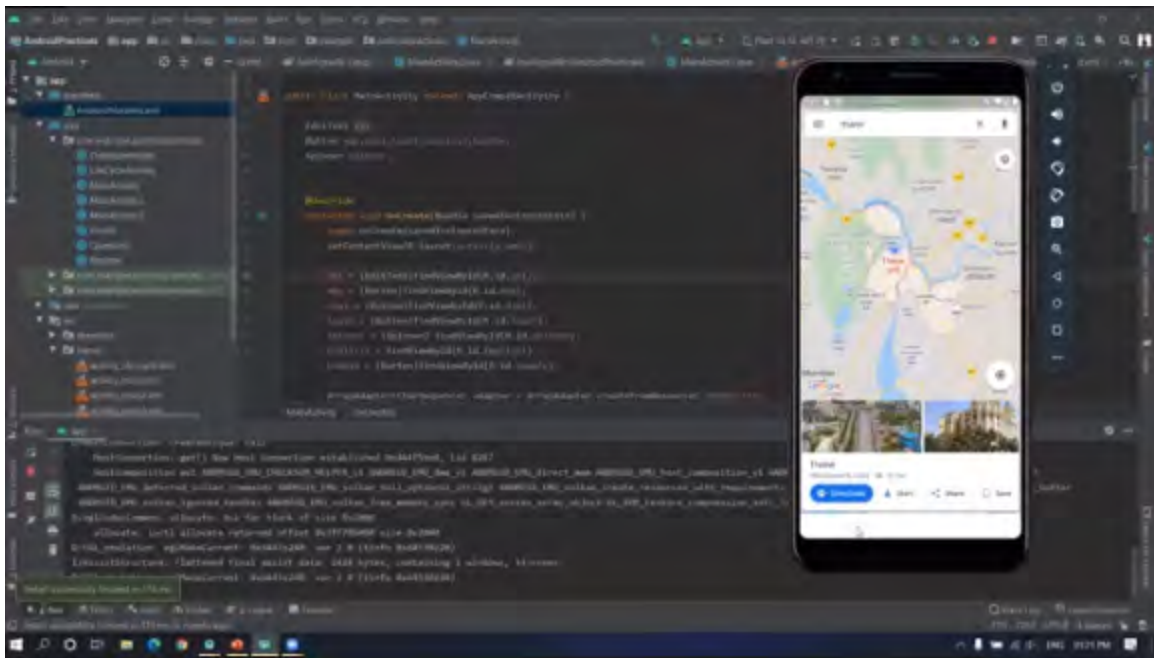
public class MainActivity extends AppCompatActivity {

@Override

Thane

Directions

Start

Share

Save

MainActivity

HostConnection::get() New Host Connection established

allocate: ioctl allocate returned offset

Google